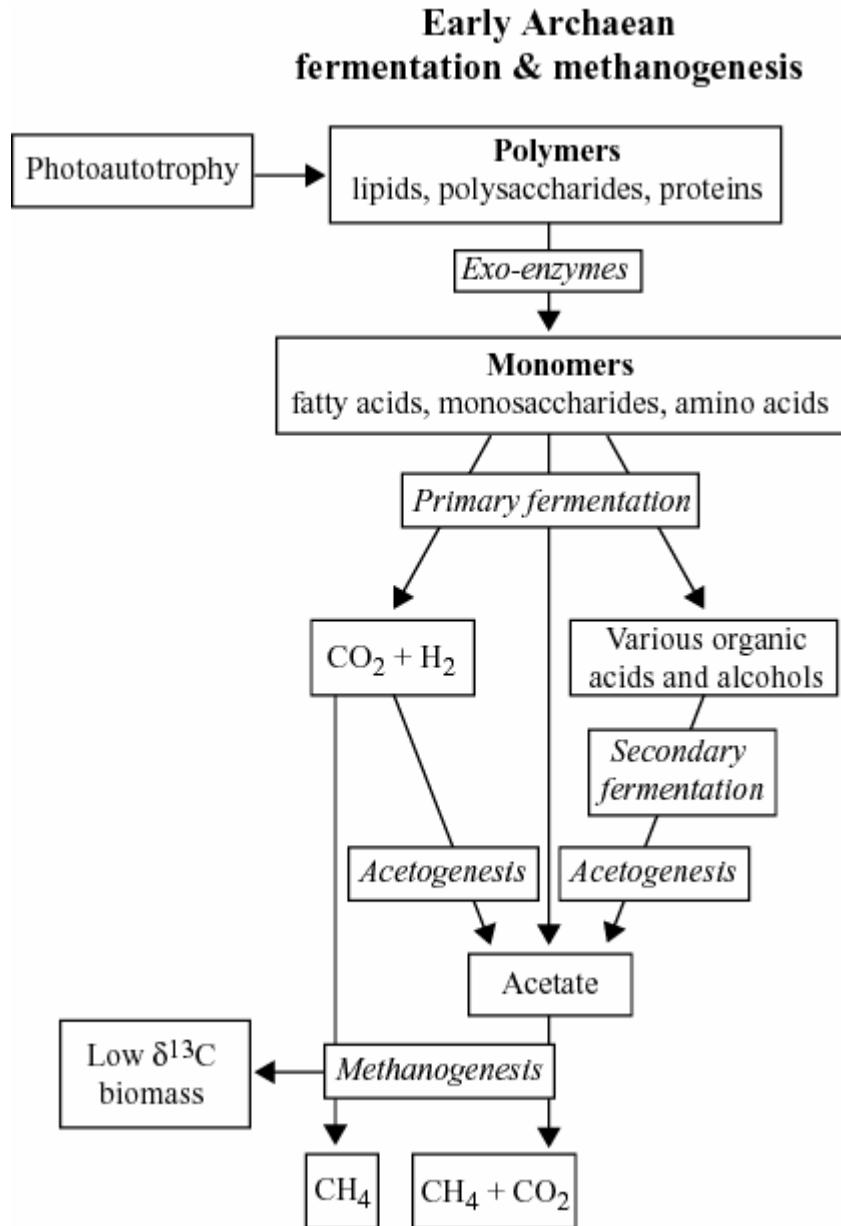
Early Archaean fermentation & methanogenesis

Photoautotrophy

Polymers
lipids, polysaccharides, proteins

Exo-enzymes

Monomers
fatty acids, monosaccharides, amino acids

Primary fermentation

$CO_2 + H_2$

Various organic acids and alcohols

Secondary fermentation

Acetogenesis

Acetogenesis

Acetate

Low $\delta^{13}C$ biomass

Methanogenesis

$CH_4$

$CH_4 + CO_2$